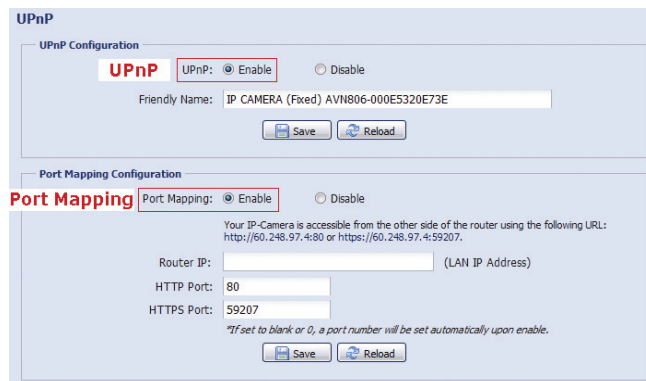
UPnP

UPnP Configuration

UPnP

UPnP: Enable Disable

Friendly Name: IP CAMERA (Fixed) AVN806-000E5320E73E

Save Reload

Port Mapping Configuration

Port Mapping

Port Mapping: Enable Disable

Your IP-Camera is accessible from the other side of the router using the following URL: http://60.248.97.4:80 or https://60.248.97.4:59207.

Router IP: (LAN IP Address)

HTTP Port: 80

HTTPS Port: 59207

*If set to blank or 0, a port number will be set automatically upon enable.

Save Reload